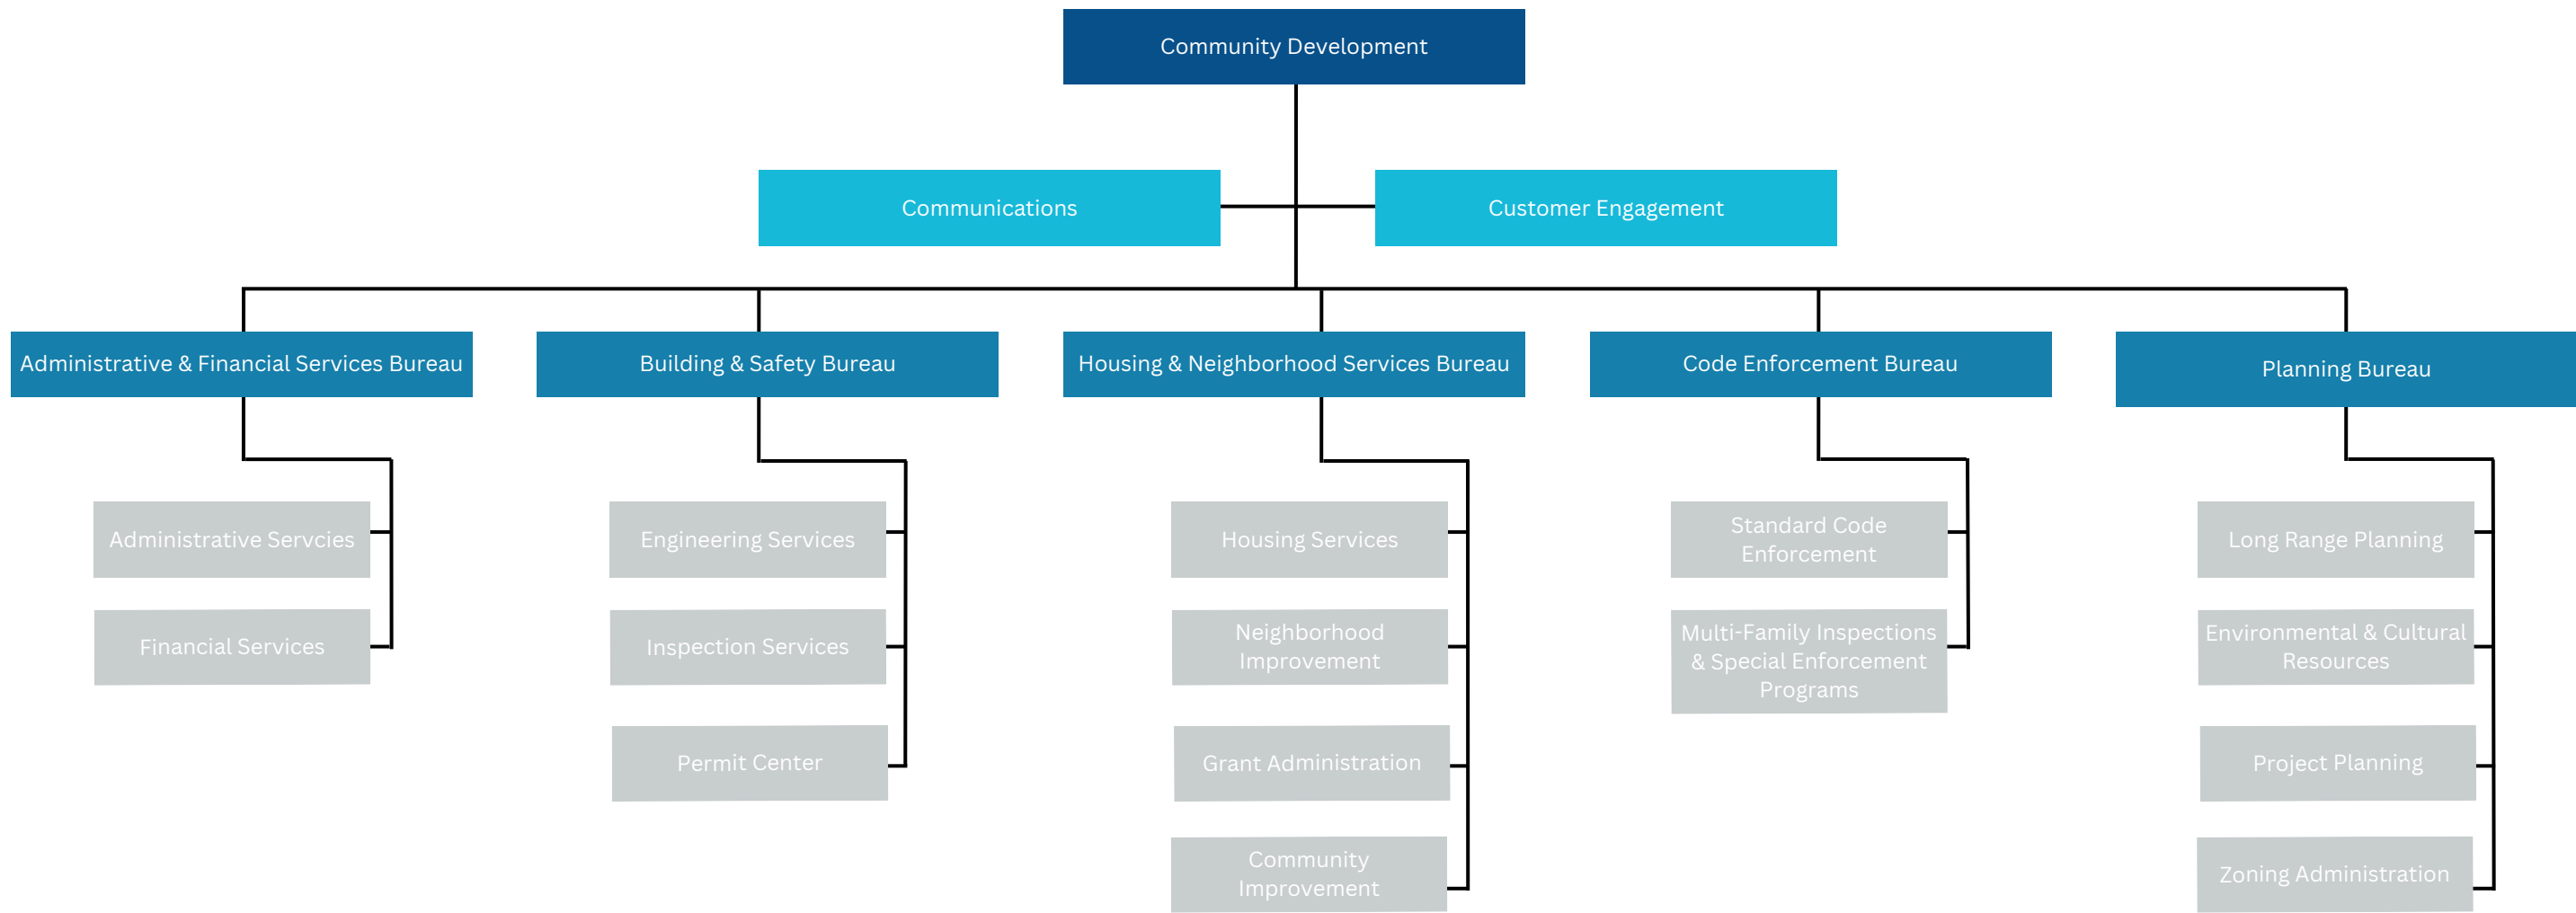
Community Development

Communications

Customer Engagement

Administrative & Financial Services Bureau

Administrative Servcies

Financial Services

Building & Safety Bureau

Engineering Services

Inspection Services

Permit Center

Housing & Neighborhood Services Bureau

Housing Services

Neighborhood Improvement

Grant Administration

Community Improvement

Code Enforcement Bureau

Standard Code Enforcement

Multi-Family Inspections & Special Enforcement Programs

Planning Bureau

Long Range Planning

Environmental & Cultural Resources

Project Planning

Zoning Administration